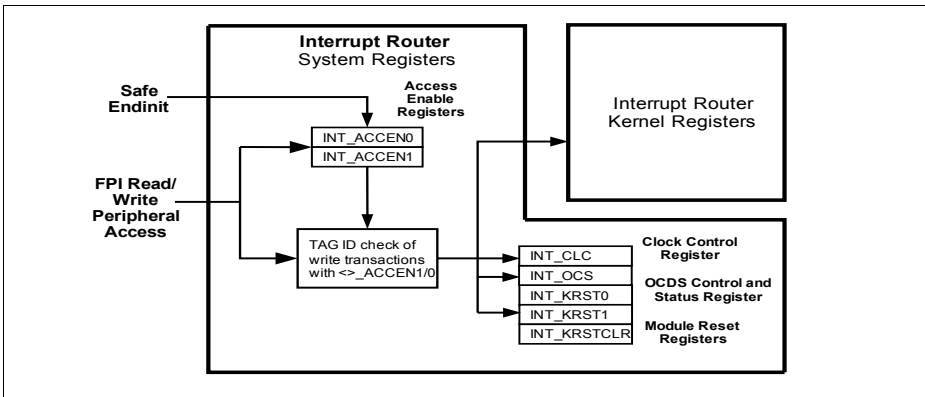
Interrupt Router
System Registers

Safe Endinit

Access Enable Registers

INT_ACCEN0
INT_ACCEN1

Interrupt Router Kernel Registers

FPI Read/ Write Peripheral Access

TAG ID check of write transactions with <>_ACCEN1/0

INT_CLC
INT_OCS
INT_KRST0
INT_KRST1
INT_KRSTCLR

Clock Control Register

OCDS Control and Status Register

Module Reset Registers